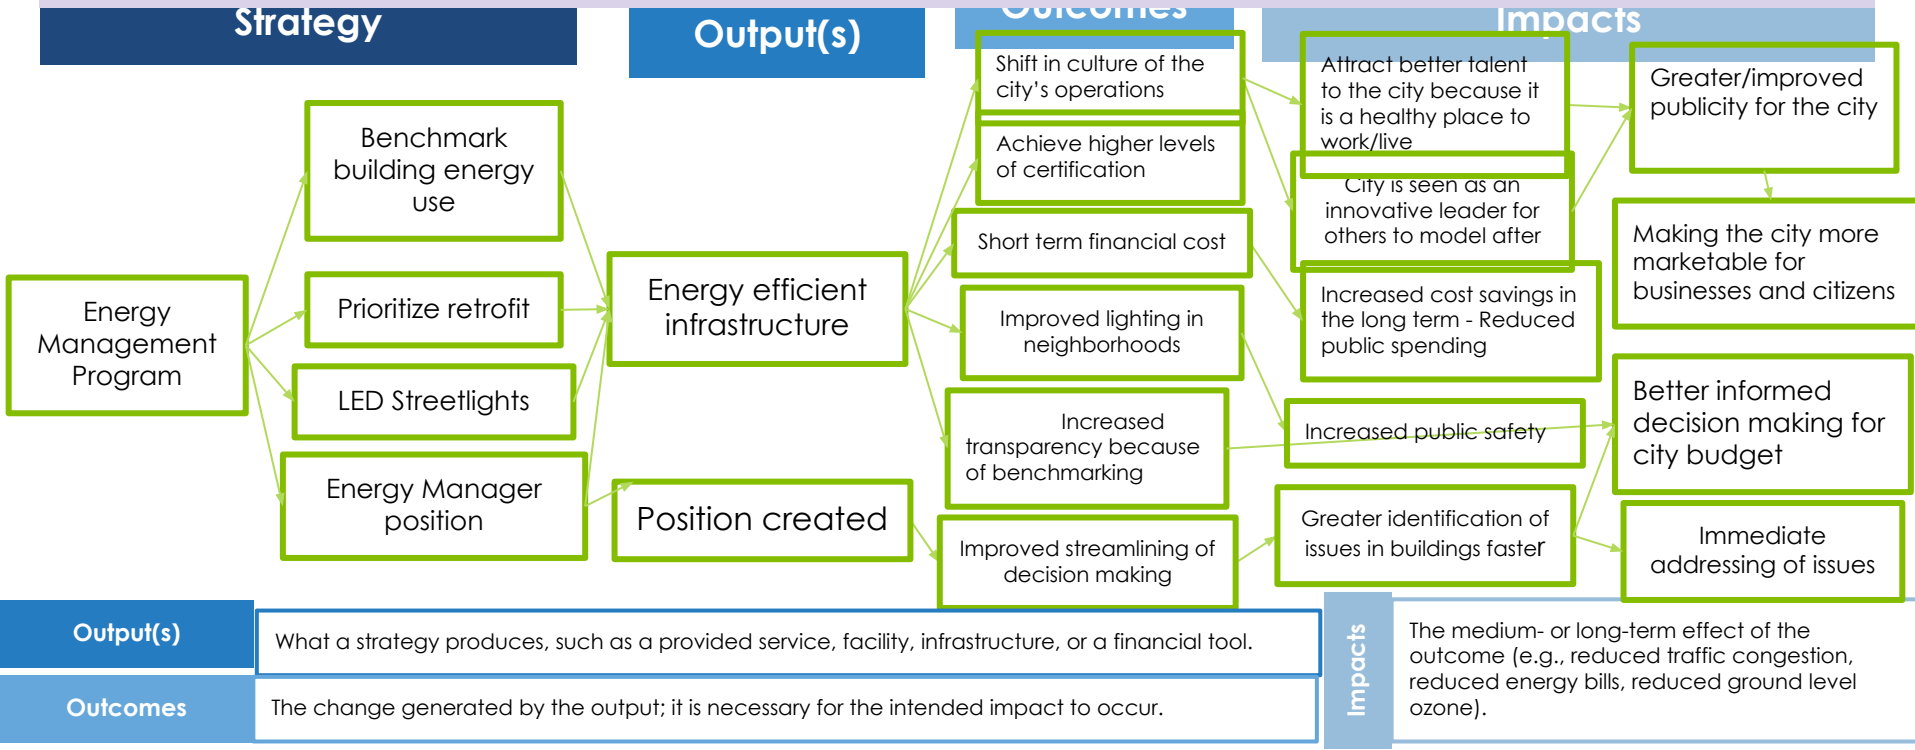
Strategy

Output(s)

Outcomes

Impacts

Energy Management Program

Benchmark building energy use

Prioritize retrofit

LED Streetlights

Energy Manager position

Energy efficient infrastructure

Position created

Shift in culture of the city's operations

Achieve higher levels of certification

Short term financial cost

Improved lighting in neighborhoods

Increased transparency because of benchmarking

Improved streamlining of decision making

Attract better talent to the city because it is a healthy place to work/live

City is seen as an innovative leader for others to model after

Increased cost savings in the long term - Reduced public spending

Increased public safety

Greater identification of issues in buildings faster

Greater/improved publicity for the city

Making the city more marketable for businesses and citizens

Better informed decision making for city budget

Immediate addressing of issues

Output(s)

What a strategy produces, such as a provided service, facility, infrastructure, or a financial tool.

Outcomes

The change generated by the output; it is necessary for the intended impact to occur.

Impacts

The medium- or long-term effect of the outcome (e.g., reduced traffic congestion, reduced energy bills, reduced ground level ozone).